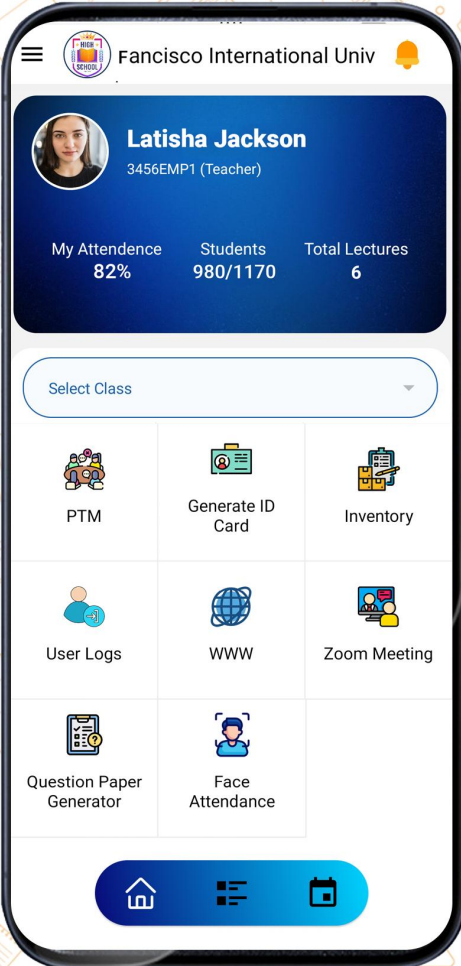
HIGH SCHOOL
Fancisco International Univ

Latisha Jackson
3456EMP1 (Teacher)

My Attendence
82%

Students
980/1170

Total Lectures
6

Select Class

PTM

Generate ID Card

Inventory

User Logs

WWW

Zoom Meeting

Question Paper Generator

Face Attendance